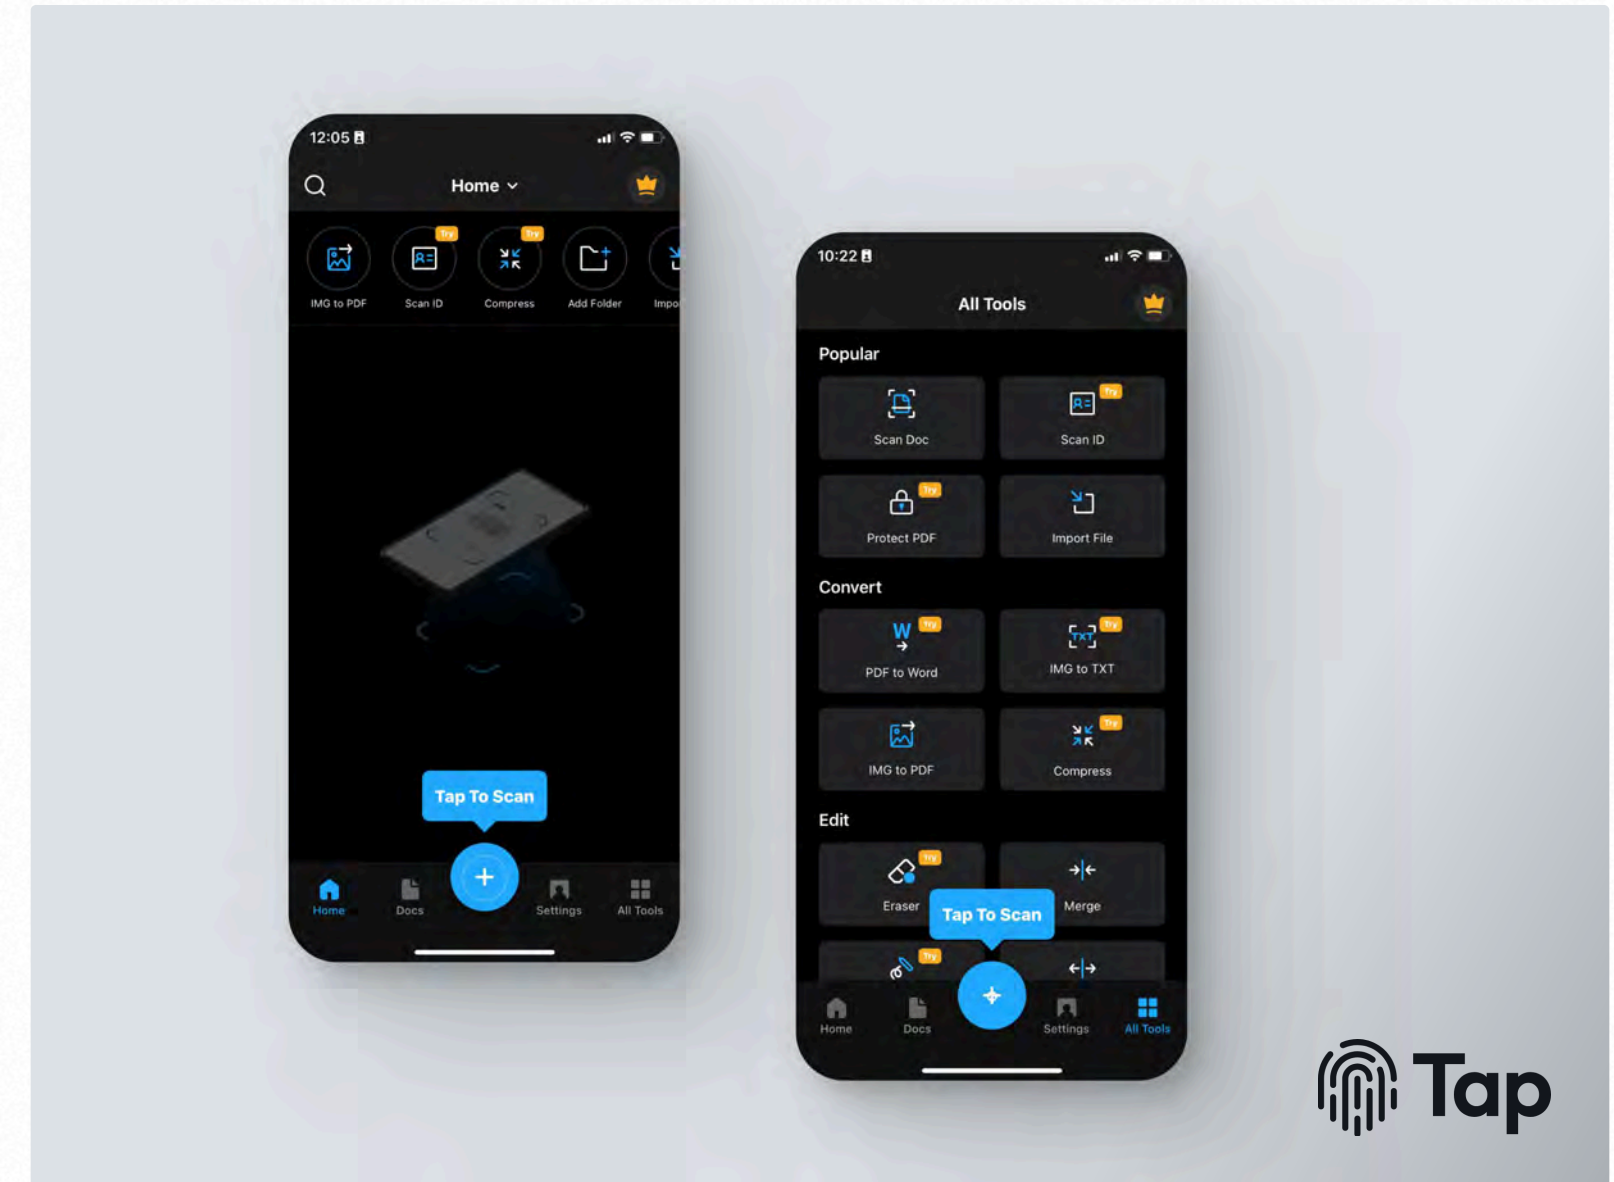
12:05

Home

Try Try

IMG to PDF Scan ID Compress Add Folder Impo

Tap To Scan

Home Docs Settings All Tools

10:22

All Tools

Popular

Scan Doc

Try
Scan ID

Try
Protect PDF

Import File

Convert

Try
PDF to Word

Try
IMG to TXT

IMG to PDF

Try
Compress

Edit

Try
Eraser

Merge

Tap To Scan

Try

Home Docs Settings All Tools

Tap